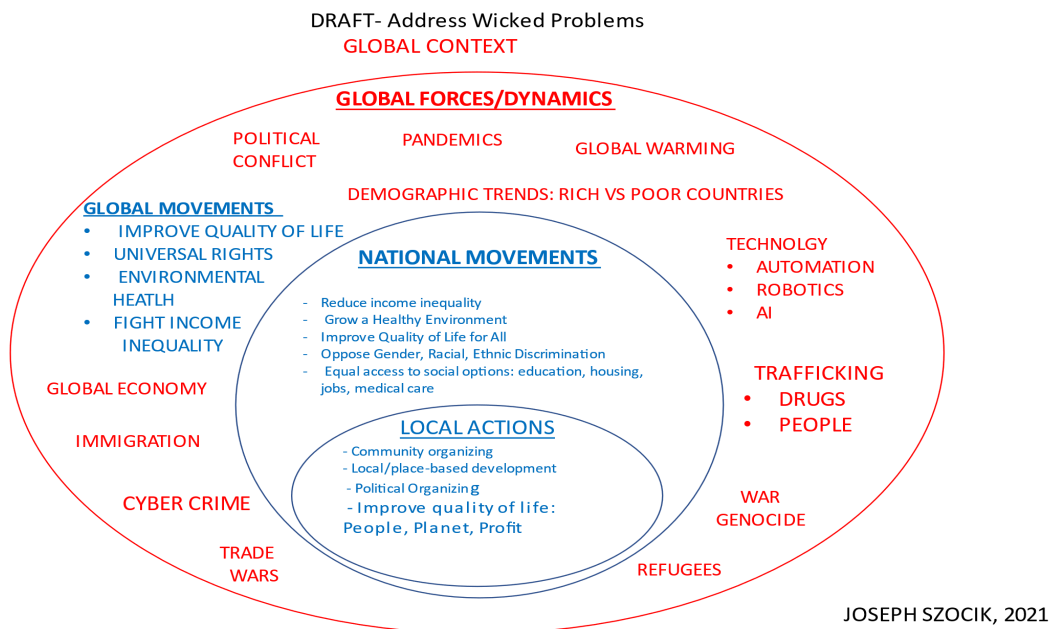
DRAFT- Address Wicked Problems
GLOBAL CONTEXT

GLOBAL FORCES/DYNAMICS

POLITICAL CONFLICT

PANDEMICS

GLOBAL WARMING

DEMOGRAPHIC TRENDS: RICH VS POOR COUNTRIES

GLOBAL MOVEMENTS
- IMPROVE QUALITY OF LIFE
- UNIVERSAL RIGHTS
- ENVIRONMENTAL HEATLH
- FIGHT INCOME INEQUALITY

TECHNOLGY
- AUTOMATION
- ROBOTICS
- AI

NATIONAL MOVEMENTS
- Reduce income inequality
- Grow a Healthy Environment
- Improve Quality of Life for All
- Oppose Gender, Racial, Ethnic Discrimination
- Equal access to social options: education, housing, jobs, medical care

GLOBAL ECONOMY

TRAFFICKING
- DRUGS
- PEOPLE

IMMIGRATION

LOCAL ACTIONS
- Community organizing
- Local/place-based development
- Political Organizing
- Improve quality of life: People, Planet, Profit

CYBER CRIME

WAR
GENOCIDE

TRADE WARS

REFUGEES

JOSEPH SZOCIK, 2021